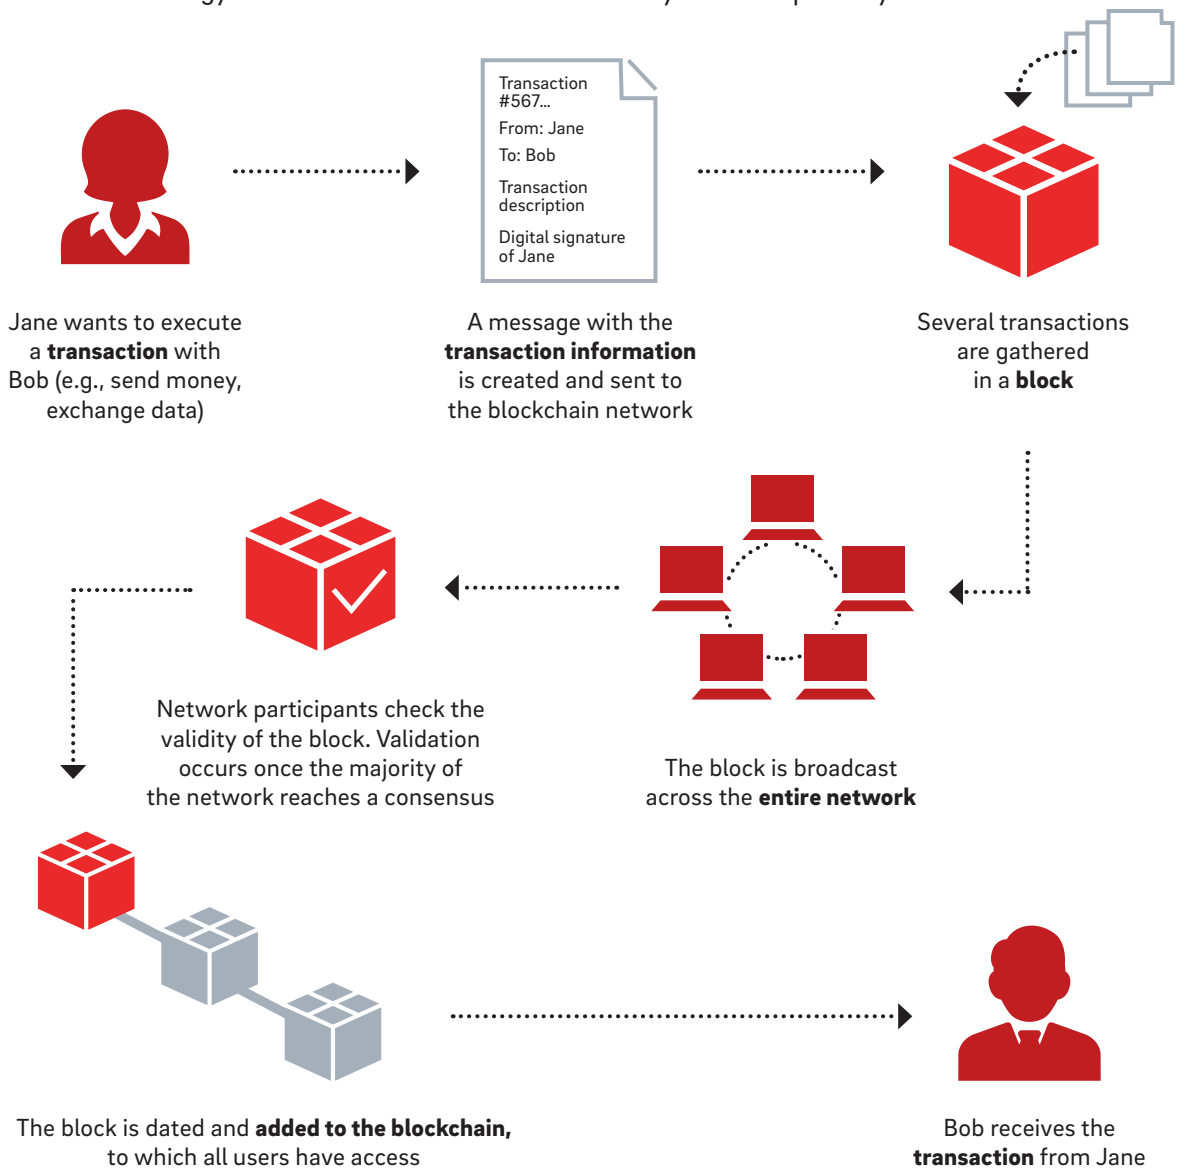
Transaction #567...

From: Jane

To: Bob

Transaction description

Digital signature of Jane

Jane wants to execute a **transaction** with Bob (e.g., send money, exchange data)

A message with the **transaction information** is created and sent to the blockchain network

Several transactions are gathered in a **block**

Network participants check the validity of the block. Validation occurs once the majority of the network reaches a consensus

The block is broadcast across the **entire network**

The block is dated and **added to the blockchain,** to which all users have access

Bob receives the **transaction** from Jane